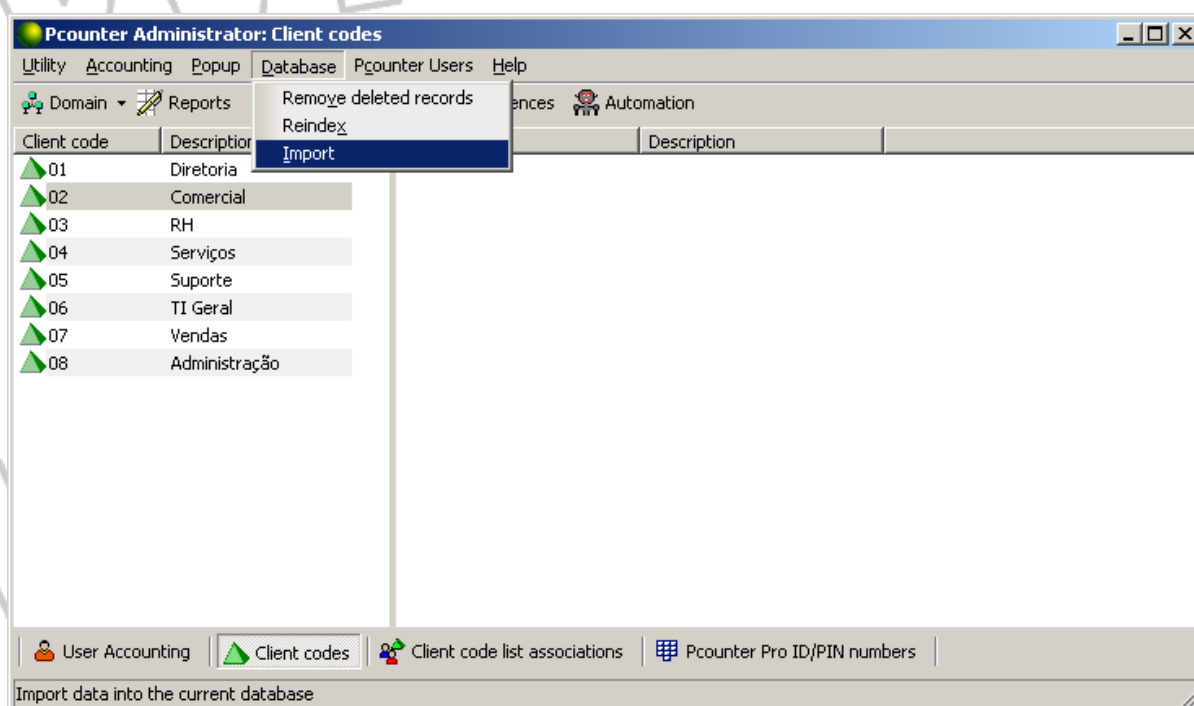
Pcounter Administrator: Client codes

Utility Accounting Popup Database Pcounter Users Help

Domain Reports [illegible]ences Automation

Remove deleted records
Reindex
Import

| Client code | Description |
|---|---|
| 01 | Diretoria |
| 02 | Comercial |
| 03 | RH |
| 04 | Serviços |
| 05 | Suporte |
| 06 | TI Geral |
| 07 | Vendas |
| 08 | Administração |

Description

User Accounting | Client codes | Client code list associations | Pcounter Pro ID/PIN numbers

Import data into the current database